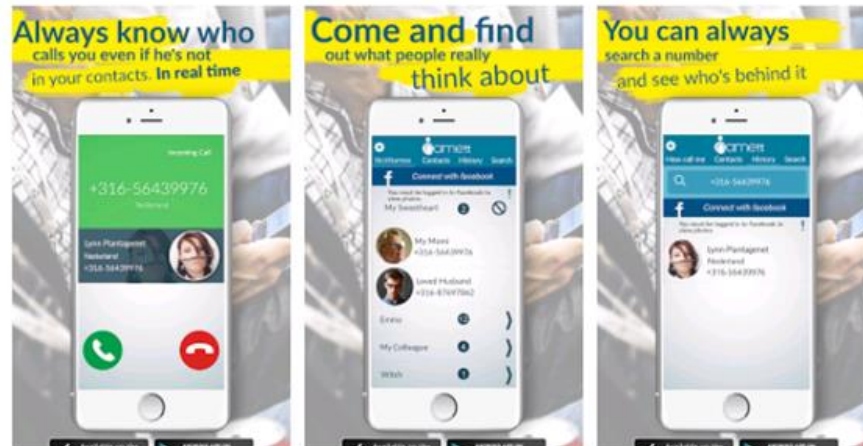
Always know who calls you even if he's not in your contacts. In real time

Incoming Call
+316-56439976
Nederland
Lynn Plantagenet
Nederland
+316-56439976

Come and find out what people really think about

NickNames Contacts History Search
Connect with facebook
You must be logged in to Facebook to view photos
My Sweetheart
My Moms
+316-5643997
Loved Husband
+316-87697862
Emma
My Colleague
Witch

You can always search a number and see who's behind it

How call me Contacts History Search
+316-56439976
Connect with facebook
You must be logged in to Facebook to view photos
Lynn Plantagenet
Nederland
+316-56439976